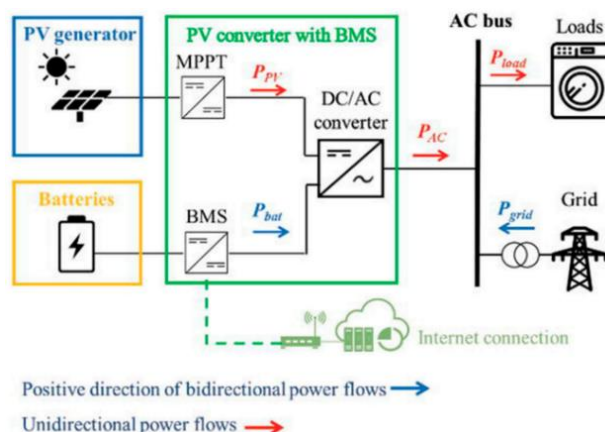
PV generator

PV converter with BMS

AC bus

Loads

MPPT

$P_{PV}$

DC/AC converter

$P_{AC}$

$P_{load}$

Batteries

BMS

$P_{bat}$

$P_{grid}$

Grid

Internet connection

Positive direction of bidirectional power flows

Unidirectional power flows